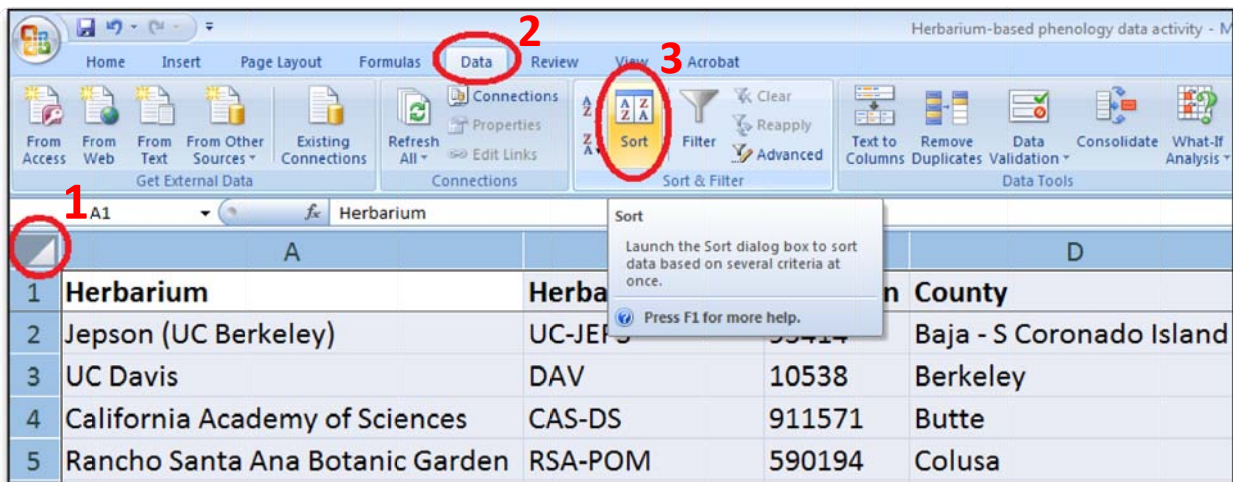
Herbarium-based phenology data activity - M

Home Insert Page Layout Formulas Data Review View Acrobat

2

3

From Access From Web From Text From Other Sources Existing Connections

Get External Data

Refresh All

Connections Properties Edit Links

Connections

Sort Filter Clear Reapply Advanced

Sort & Filter

Text to Columns Remove Duplicates Data Validation Consolidate What-If Analysis

Data Tools

1

A1 Herbarium

Sort

Launch the Sort dialog box to sort data based on several criteria at once.

Press F1 for more help.

| | A | | | D |
|---|---|---|---|---|
| 1 | Herbarium | Herba | n | County |
| 2 | Jepson (UC Berkeley) | UC-JEI | | Baja - S Coronado Island |
| 3 | UC Davis | DAV | 10538 | Berkeley |
| 4 | California Academy of Sciences | CAS-DS | 911571 | Butte |
| 5 | Rancho Santa Ana Botanic Garden | RSA-POM | 590194 | Colusa |